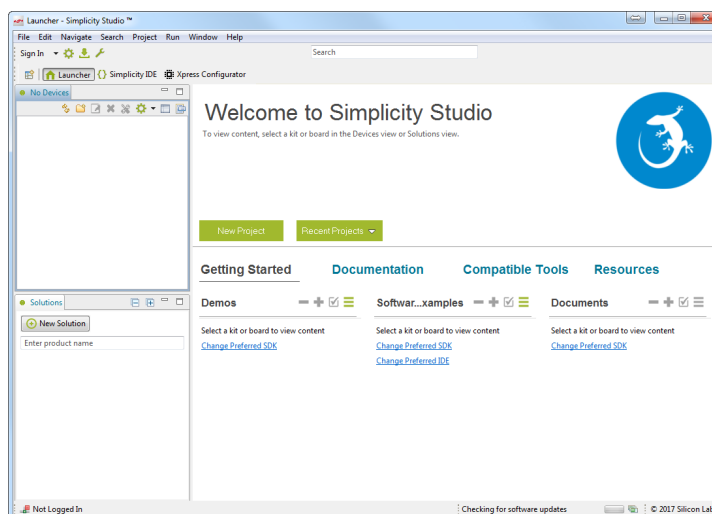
Launcher - Simplicity Studio ™

File Edit Navigate Search Project Run Window Help

Sign In

Search

Launcher {} Simplicity IDE Xpress Configurator

No Devices

Welcome to Simplicity Studio

To view content, select a kit or board in the Devices view or Solutions view.

New Project

Recent Projects

Getting Started Documentation Compatible Tools Resources

Demos

Select a kit or board to view content

Change Preferred SDK

Softwar...xamples

Select a kit or board to view content

Change Preferred SDK

Change Preferred IDE

Documents

Select a kit or board to view content

Change Preferred SDK

Solutions

New Solution

Enter product name

Not Logged In

Checking for software updates

© 2017 Silicon Lab